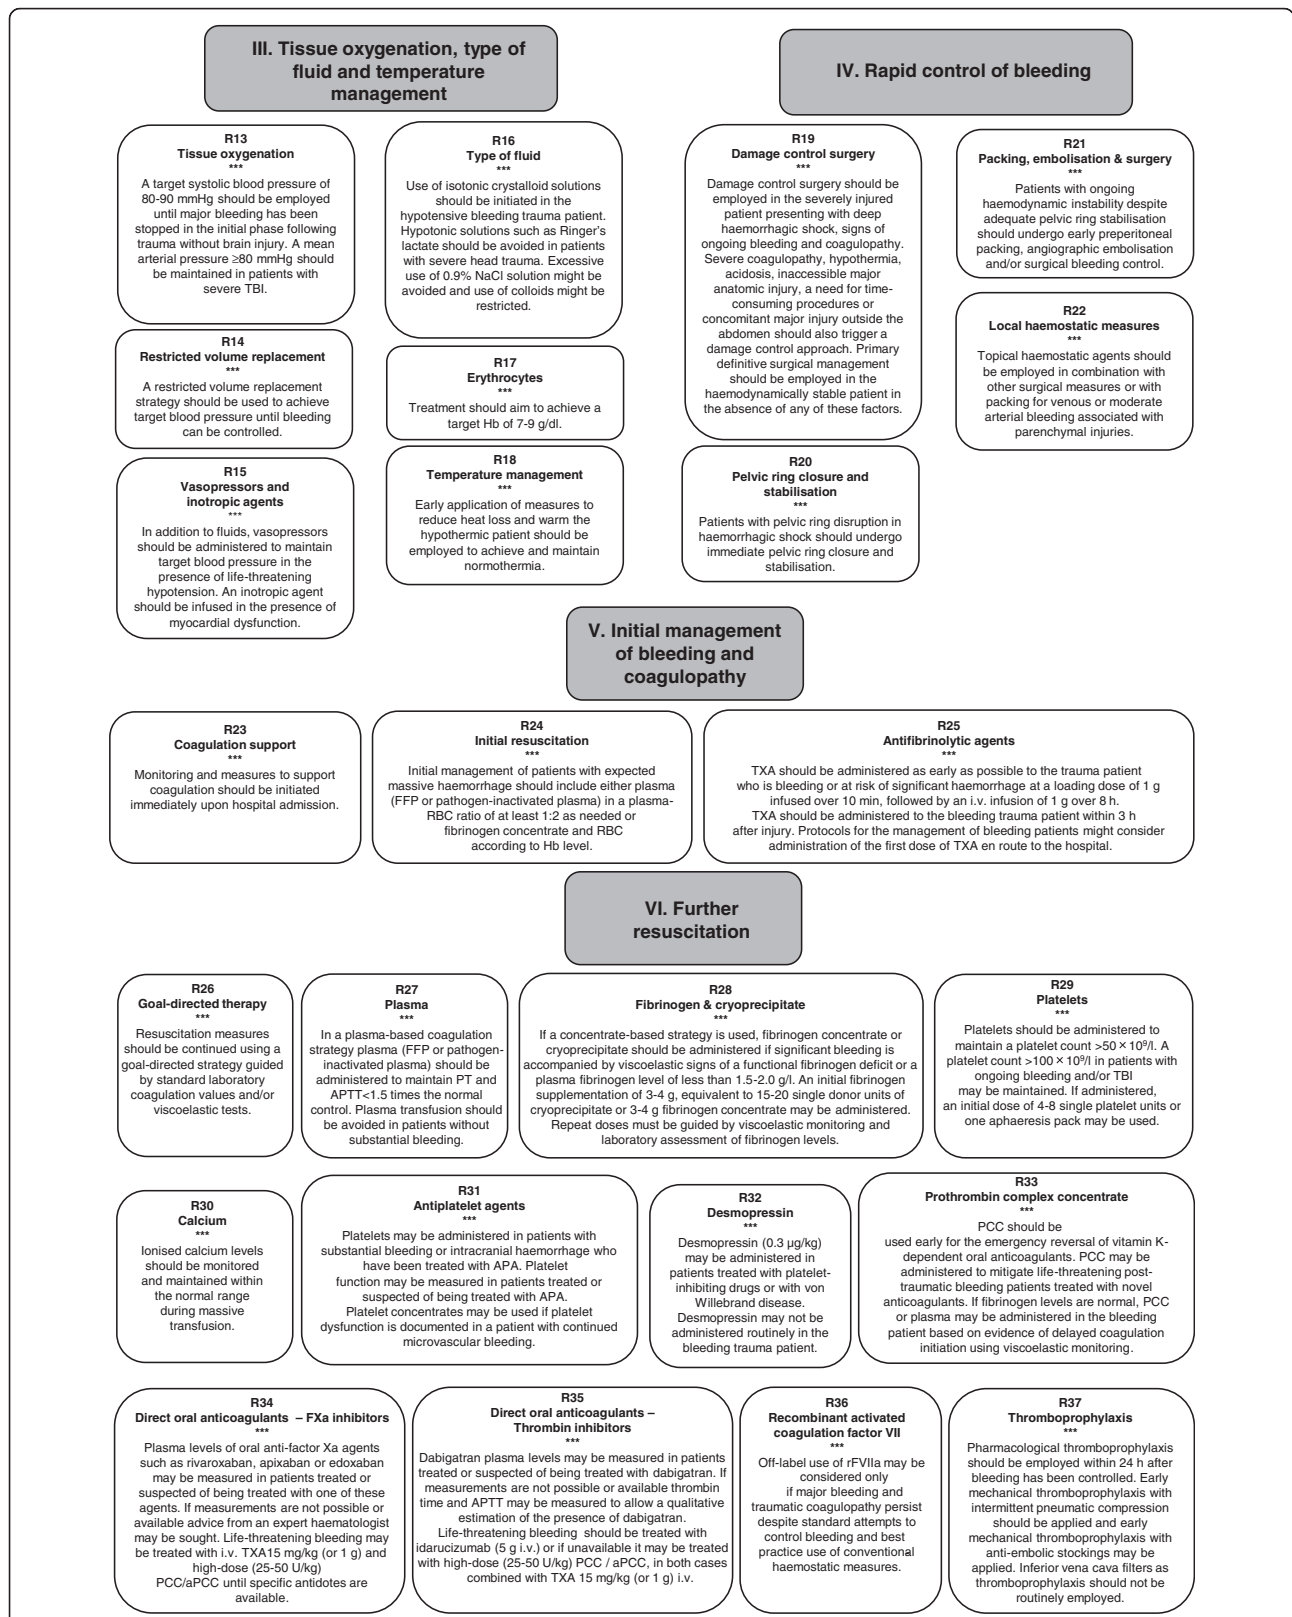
III. Tissue oxygenation, type of fluid and temperature management

IV. Rapid control of bleeding

R13
Tissue oxygenation
***
A target systolic blood pressure of 80-90 mmHg should be employed until major bleeding has been stopped in the initial phase following trauma without brain injury. A mean arterial pressure ≥80 mmHg should be maintained in patients with severe TBI.

R16
Type of fluid
***
Use of isotonic crystalloid solutions should be initiated in the hypotensive bleeding trauma patient. Hypotonic solutions such as Ringer's lactate should be avoided in patients with severe head trauma. Excessive use of 0.9% NaCl solution might be avoided and use of colloids might be restricted.

R19
Damage control surgery
***
Damage control surgery should be employed in the severely injured patient presenting with deep haemorrhagic shock, signs of ongoing bleeding and coagulopathy. Severe coagulopathy, hypothermia, acidosis, inaccessible major anatomic injury, a need for time-consuming procedures or concomitant major injury outside the abdomen should also trigger a damage control approach. Primary definitive surgical management should be employed in the haemodynamically stable patient in the absence of any of these factors.

R21
Packing, embolisation & surgery
***
Patients with ongoing haemodynamic instability despite adequate pelvic ring stabilisation should undergo early preperitoneal packing, angiographic embolisation and/or surgical bleeding control.

R22
Local haemostatic measures
***
Topical haemostatic agents should be employed in combination with other surgical measures or with packing for venous or moderate arterial bleeding associated with parenchymal injuries.

R14
Restricted volume replacement
***
A restricted volume replacement strategy should be used to achieve target blood pressure until bleeding can be controlled.

R17
Erythrocytes
***
Treatment should aim to achieve a target Hb of 7-9 g/dl.

R15
Vasopressors and inotropic agents
***
In addition to fluids, vasopressors should be administered to maintain target blood pressure in the presence of life-threatening hypotension. An inotropic agent should be infused in the presence of myocardial dysfunction.

R18
Temperature management
***
Early application of measures to reduce heat loss and warm the hypothermic patient should be employed to achieve and maintain normothermia.

R20
Pelvic ring closure and stabilisation
***
Patients with pelvic ring disruption in haemorrhagic shock should undergo immediate pelvic ring closure and stabilisation.

V. Initial management of bleeding and coagulopathy

R23
Coagulation support
***
Monitoring and measures to support coagulation should be initiated immediately upon hospital admission.

R24
Initial resuscitation
***
Initial management of patients with expected massive haemorrhage should include either plasma (FFP or pathogen-inactivated plasma) in a plasma-RBC ratio of at least 1:2 as needed or fibrinogen concentrate and RBC according to Hb level.

R25
Antifibrinolytic agents
***
TXA should be administered as early as possible to the trauma patient who is bleeding or at risk of significant haemorrhage at a loading dose of 1 g infused over 10 min, followed by an i.v. infusion of 1 g over 8 h. TXA should be administered to the bleeding trauma patient within 3 h after injury. Protocols for the management of bleeding patients might consider administration of the first dose of TXA en route to the hospital.

VI. Further resuscitation

R26
Goal-directed therapy
***
Resuscitation measures should be continued using a goal-directed strategy guided by standard laboratory coagulation values and/or viscoelastic tests.

R27
Plasma
***
In a plasma-based coagulation strategy plasma (FFP or pathogen-inactivated plasma) should be administered to maintain PT and APTT<1.5 times the normal control. Plasma transfusion should be avoided in patients without substantial bleeding.

R28
Fibrinogen & cryoprecipitate
***
If a concentrate-based strategy is used, fibrinogen concentrate or cryoprecipitate should be administered if significant bleeding is accompanied by viscoelastic signs of a functional fibrinogen deficit or a plasma fibrinogen level of less than 1.5-2.0 g/l. An initial fibrinogen supplementation of 3-4 g, equivalent to 15-20 single donor units of cryoprecipitate or 3-4 g fibrinogen concentrate may be administered. Repeat doses must be guided by viscoelastic monitoring and laboratory assessment of fibrinogen levels.

R29
Platelets
***
Platelets should be administered to maintain a platelet count $>50 \times 10^9$/l. A platelet count $>100 \times 10^9$/l in patients with ongoing bleeding and/or TBI may be maintained. If administered, an initial dose of 4-8 single platelet units or one aphaeresis pack may be used.

R30
Calcium
***
Ionised calcium levels should be monitored and maintained within the normal range during massive transfusion.

R31
Antiplatelet agents
***
Platelets may be administered in patients with substantial bleeding or intracranial haemorrhage who have been treated with APA. Platelet function may be measured in patients treated or suspected of being treated with APA. Platelet concentrates may be used if platelet dysfunction is documented in a patient with continued microvascular bleeding.

R32
Desmopressin
***
Desmopressin (0.3 µg/kg) may be administered in patients treated with platelet-inhibiting drugs or with von Willebrand disease. Desmopressin may not be administered routinely in the bleeding trauma patient.

R33
Prothrombin complex concentrate
***
PCC should be used early for the emergency reversal of vitamin K-dependent oral anticoagulants. PCC may be administered to mitigate life-threatening post-traumatic bleeding patients treated with novel anticoagulants. If fibrinogen levels are normal, PCC or plasma may be administered in the bleeding patient based on evidence of delayed coagulation initiation using viscoelastic monitoring.

R34
Direct oral anticoagulants – FXa inhibitors
***
Plasma levels of oral anti-factor Xa agents such as rivaroxaban, apixaban or edoxaban may be measured in patients treated or suspected of being treated with one of these agents. If measurements are not possible or available advice from an expert haematologist may be sought. Life-threatening bleeding may be treated with i.v. TXA15 mg/kg (or 1 g) and high-dose (25-50 U/kg) PCC/aPCC until specific antidotes are available.

R35
Direct oral anticoagulants – Thrombin inhibitors
***
Dabigatran plasma levels may be measured in patients treated or suspected of being treated with dabigatran. If measurements are not possible or available thrombin time and APTT may be measured to allow a qualitative estimation of the presence of dabigatran. Life-threatening bleeding should be treated with idarucizumab (5 g i.v.) or if unavailable it may be treated with high-dose (25-50 U/kg) PCC / aPCC, in both cases combined with TXA 15 mg/kg (or 1 g) i.v.

R36
Recombinant activated coagulation factor VII
***
Off-label use of rFVIIa may be considered only if major bleeding and traumatic coagulopathy persist despite standard attempts to control bleeding and best practice use of conventional haemostatic measures.

R37
Thromboprophylaxis
***
Pharmacological thromboprophylaxis should be employed within 24 h after bleeding has been controlled. Early mechanical thromboprophylaxis with intermittent pneumatic compression should be applied and early mechanical thromboprophylaxis with anti-embolic stockings may be applied. Inferior vena cava filters as thromboprophylaxis should not be routinely employed.